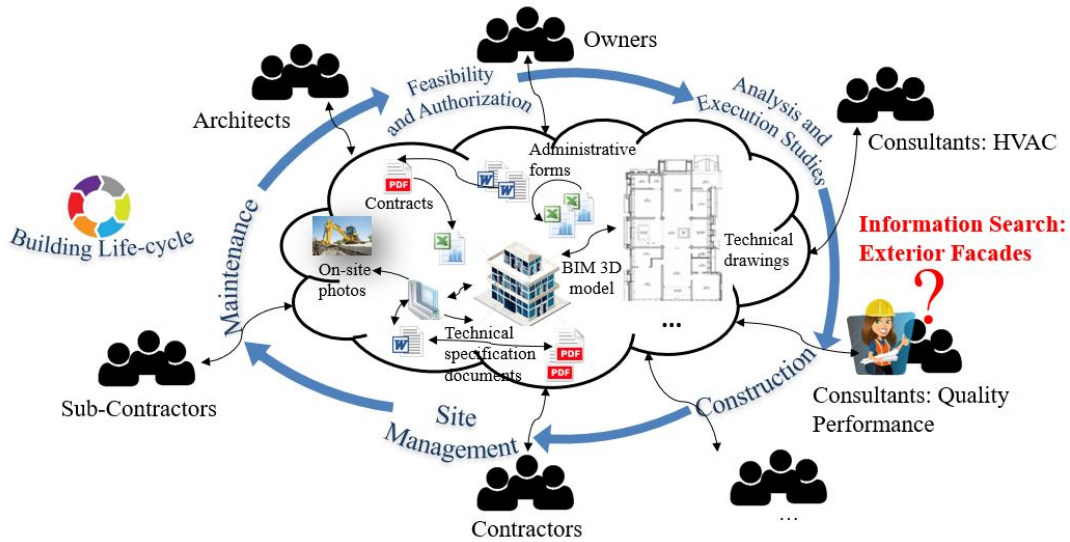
Owners

Feasibility and Authorization

Analysis and Execution Studies

Architects

Consultants: HVAC

Administrative forms

PDF

Contracts

Building Life-cycle

Maintenance

Technical drawings

Information Search: Exterior Facades

On-site photos

BIM 3D model

Technical specification documents

PDF

PDF

...

?

Sub-Contractors

Construction

Consultants: Quality Performance

Site Management

Contractors

...